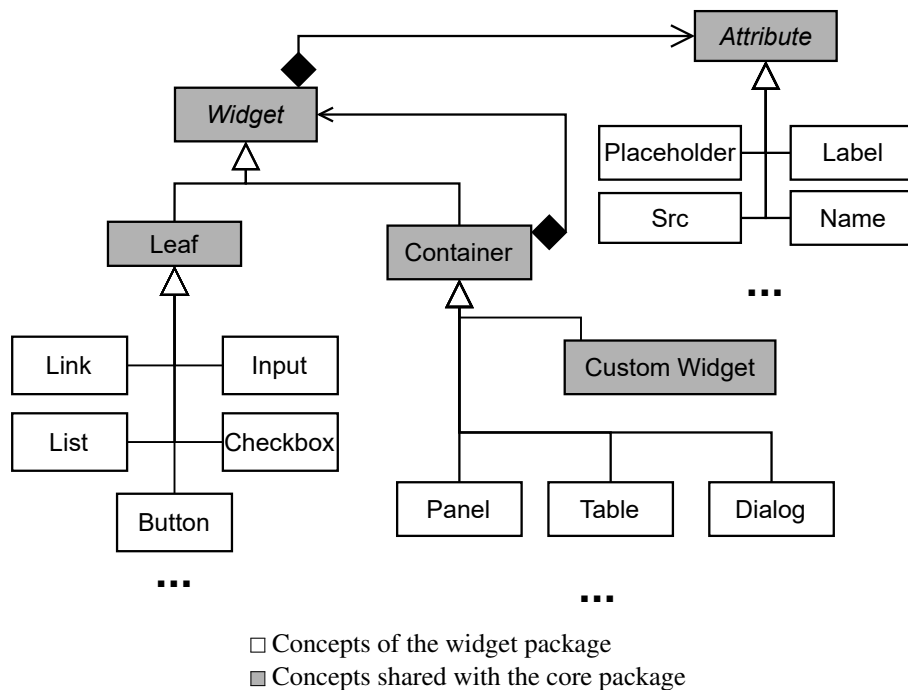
Attribute

Widget

Placeholder

Label

Src

Name

...

Leaf

Container

Link

Input

Custom Widget

List

Checkbox

Button

Panel

Table

Dialog

...

...

□ Concepts of the widget package
■ Concepts shared with the core package